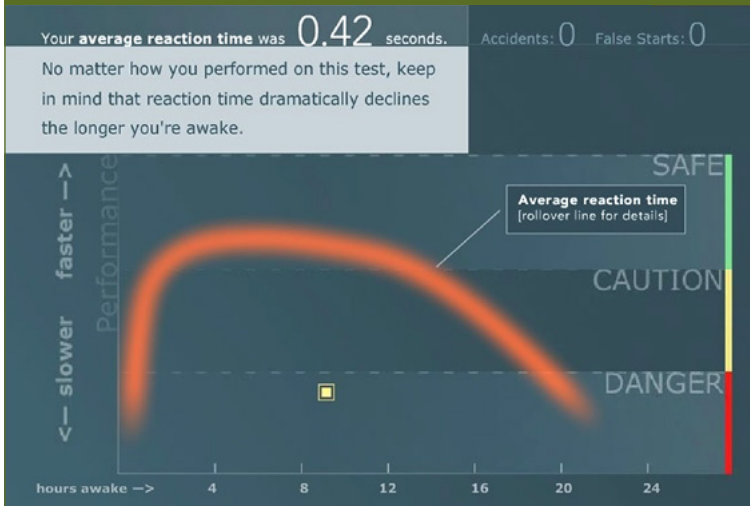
Your **average reaction time** was 0.42 seconds.

Accidents: 0 False Starts: 0

No matter how you performed on this test, keep in mind that reaction time dramatically declines the longer you're awake.

Performance

faster —>

<— slower

SAFE

CAUTION

DANGER

**Average reaction time**
[rollover line for details]

hours awake —> 4 8 12 16 20 24